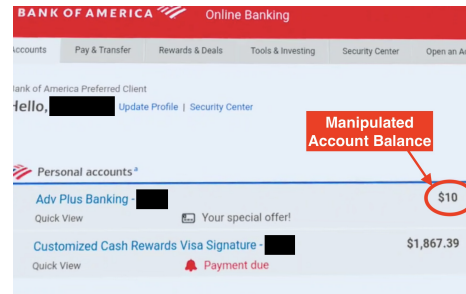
BANK OF AMERICA Online Banking

Accounts | Pay & Transfer | Rewards & Deals | Tools & Investing | Security Center | Open an Ac

Bank of America Preferred Client
Hello, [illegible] Update Profile | Security Center

Manipulated Account Balance

Personal accounts

Adv Plus Banking - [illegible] $10
Quick View Your special offer!

Customized Cash Rewards Visa Signature - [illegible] $1,867.39
Quick View Payment due